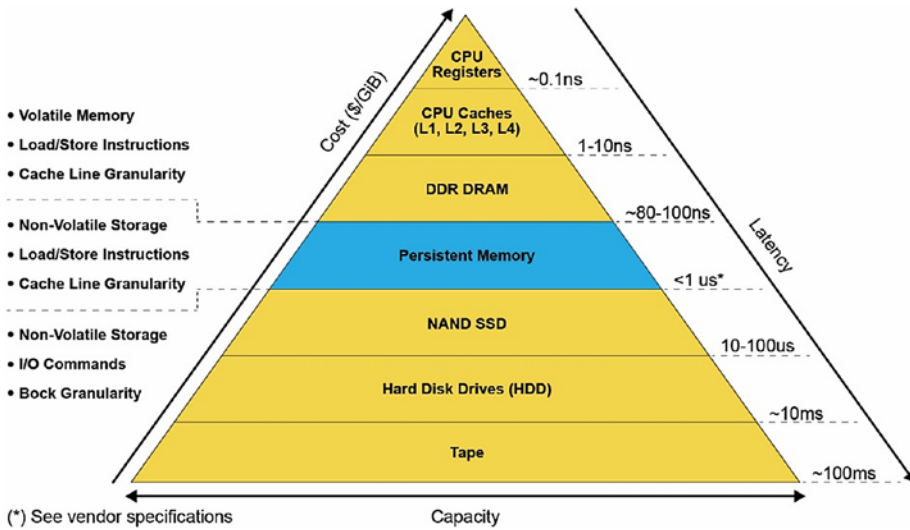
• Volatile Memory
• Load/Store Instructions
• Cache Line Granularity

• Non-Volatile Storage
• Load/Store Instructions
• Cache Line Granularity

• Non-Volatile Storage
• I/O Commands
• Bock Granularity

Cost ($/GiB)

CPU Registers
~0.1ns
CPU Caches (L1, L2, L3, L4)
1-10ns
DDR DRAM
~80-100ns
Persistent Memory
<1 us*
NAND SSD
10-100us
Hard Disk Drives (HDD)
~10ms
Tape
~100ms

Latency

(*) See vendor specifications

Capacity